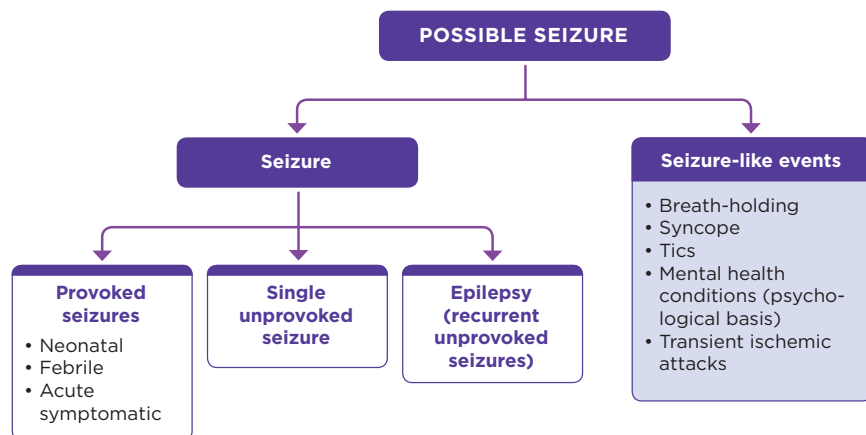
POSSIBLE SEIZURE

Seizure

Provoked seizures
• Neonatal
• Febrile
• Acute symptomatic

Single unprovoked seizure

Epilepsy (recurrent unprovoked seizures)

Seizure-like events
• Breath-holding
• Syncope
• Tics
• Mental health conditions (psychological basis)
• Transient ischemic attacks